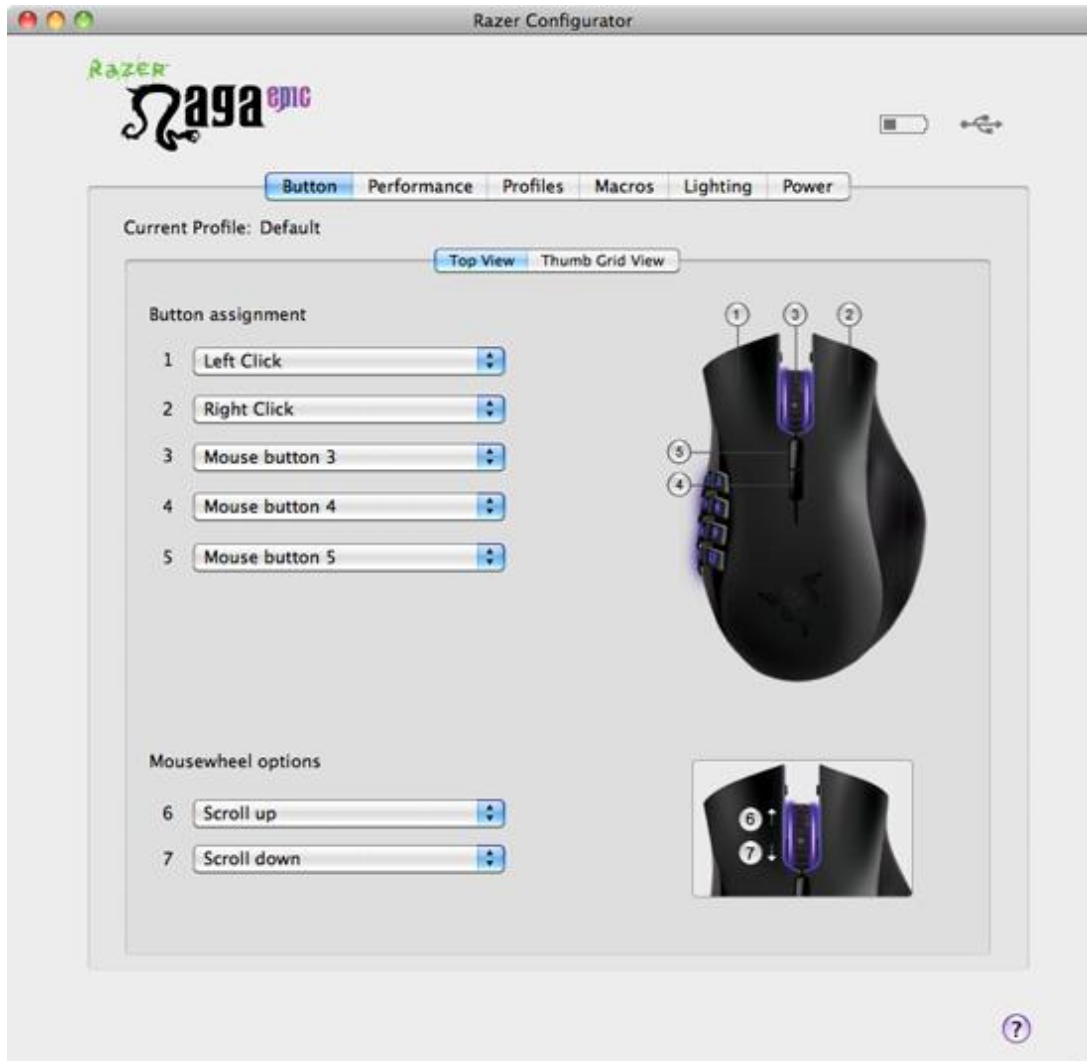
Razer Configurator

Razer
Naga epic

Button | Performance | Profiles | Macros | Lighting | Power

Current Profile: Default

Top View | Thumb Grid View

Button assignment

1 Left Click

2 Right Click

3 Mouse button 3

4 Mouse button 4

5 Mouse button 5

1 3 2
5
4

Mousewheel options

6 Scroll up

7 Scroll down

6
7

?